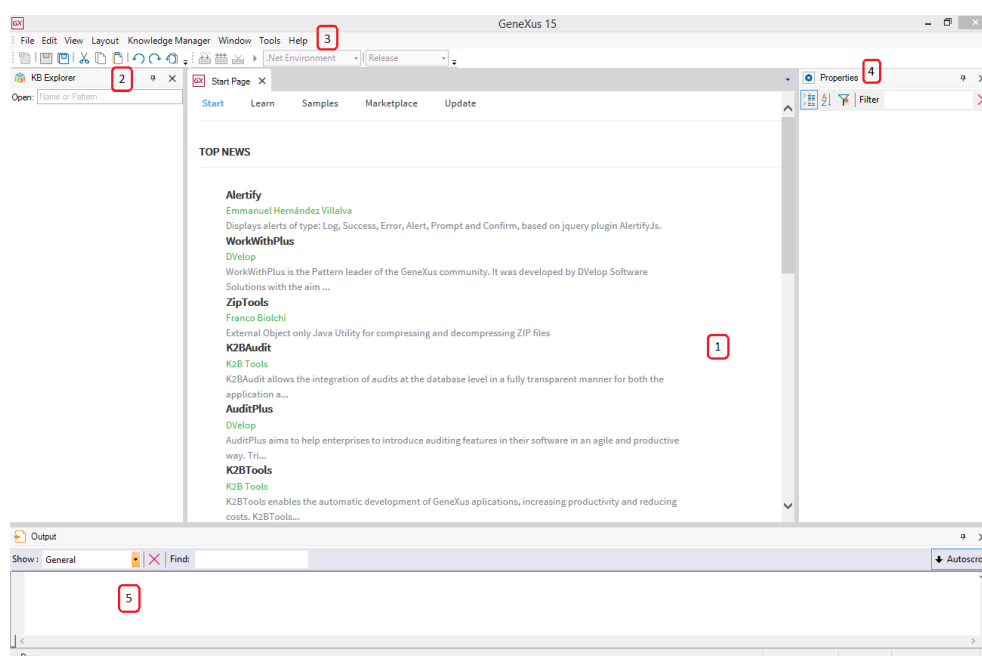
GX GeneXus 15

File Edit View Layout Knowledge Manager Window Tools Help 3

.Net Environment Release

KB Explorer 2

Open: Name or Pattern ...

GX Start Page

Start Learn Samples Marketplace Update

TOP NEWS

Alertify
Emmanuel Hernández Villalva
Displays alerts of type: Log, Success, Error, Alert, Prompt and Confirm, based on jquery plugin AlertifyJs.

WorkWithPlus
DVelop
WorkWithPlus is the Pattern leader of the GeneXus community. It was developed by DVelop Software Solutions with the aim ...

ZipTools
Franco Biolchi
External Object only Java Utility for compressing and decompressing ZIP files

K2BAudit
K2B Tools
K2BAudit allows the integration of audits at the database level in a fully transparent manner for both the application a...

AuditPlus
DVelop
AuditPlus aims to help enterprises to introduce auditing features in their software in an agile and productive way. Tri...

K2BTools
K2B Tools
K2BTools enables the automatic development of GeneXus aplications, increasing productivity and reducing costs. K2BTools...

1

Properties 4

Filter

Output

Show: General Find:

Autoscro

5